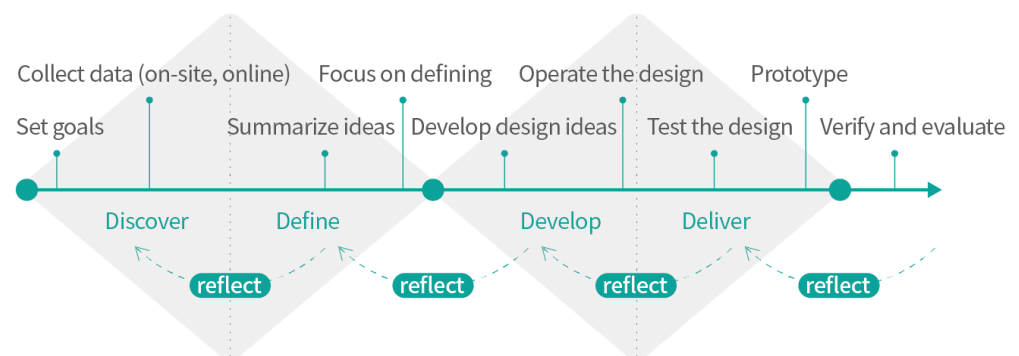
Collect data (on-site, online)

Set goals

Focus on defining

Summarize ideas

Operate the design

Develop design ideas

Prototype

Test the design

Verify and evaluate

Discover

Define

Develop

Deliver

reflect

reflect

reflect

reflect